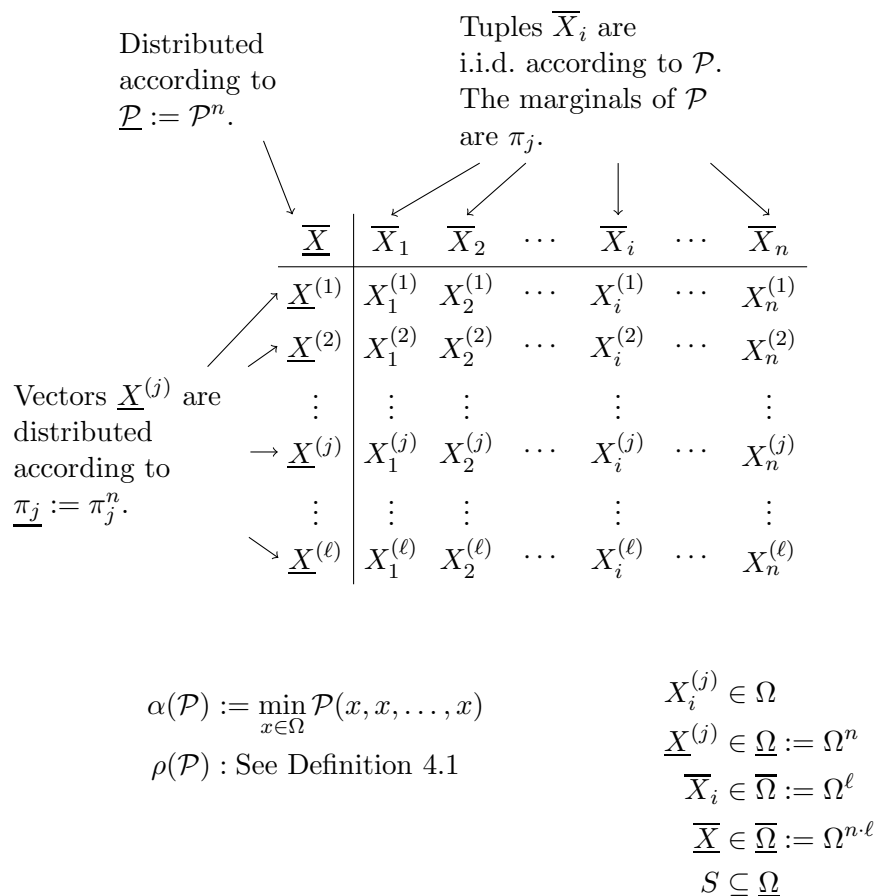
Distributed according to $\underline{\mathcal{P}} := \mathcal{P}^n$.

Tuples $\overline{X}_i$ are i.i.d. according to $\mathcal{P}$. The marginals of $\mathcal{P}$ are $\pi_j$.

| $\underline{\overline{X}}$ | $\overline{X}_1$ | $\overline{X}_2$ | $\cdots$ | $\overline{X}_i$ | $\cdots$ | $\overline{X}_n$ |
|---|---|---|---|---|---|---|
| $\underline{X}^{(1)}$ | $X_1^{(1)}$ | $X_2^{(1)}$ | $\cdots$ | $X_i^{(1)}$ | $\cdots$ | $X_n^{(1)}$ |
| $\underline{X}^{(2)}$ | $X_1^{(2)}$ | $X_2^{(2)}$ | $\cdots$ | $X_i^{(2)}$ | $\cdots$ | $X_n^{(2)}$ |
| $\vdots$ | $\vdots$ | $\vdots$ | | $\vdots$ | | $\vdots$ |
| $\underline{X}^{(j)}$ | $X_1^{(j)}$ | $X_2^{(j)}$ | $\cdots$ | $X_i^{(j)}$ | $\cdots$ | $X_n^{(j)}$ |
| $\vdots$ | $\vdots$ | $\vdots$ | | $\vdots$ | | $\vdots$ |
| $\underline{X}^{(\ell)}$ | $X_1^{(\ell)}$ | $X_2^{(\ell)}$ | $\cdots$ | $X_i^{(\ell)}$ | $\cdots$ | $X_n^{(\ell)}$ |

Vectors $\underline{X}^{(j)}$ are distributed according to $\underline{\pi_j} := \pi_j^n$.

$\alpha(\mathcal{P}) := \min_{x\in\Omega} \mathcal{P}(x, x, \ldots, x)$

$\rho(\mathcal{P})$ : See Definition 4.1

$X_i^{(j)} \in \Omega$

$\underline{X}^{(j)} \in \underline{\Omega} := \Omega^n$

$\overline{X}_i \in \overline{\Omega} := \Omega^\ell$

$\underline{\overline{X}} \in \underline{\overline{\Omega}} := \Omega^{n\cdot\ell}$

$S \subseteq \underline{\Omega}$